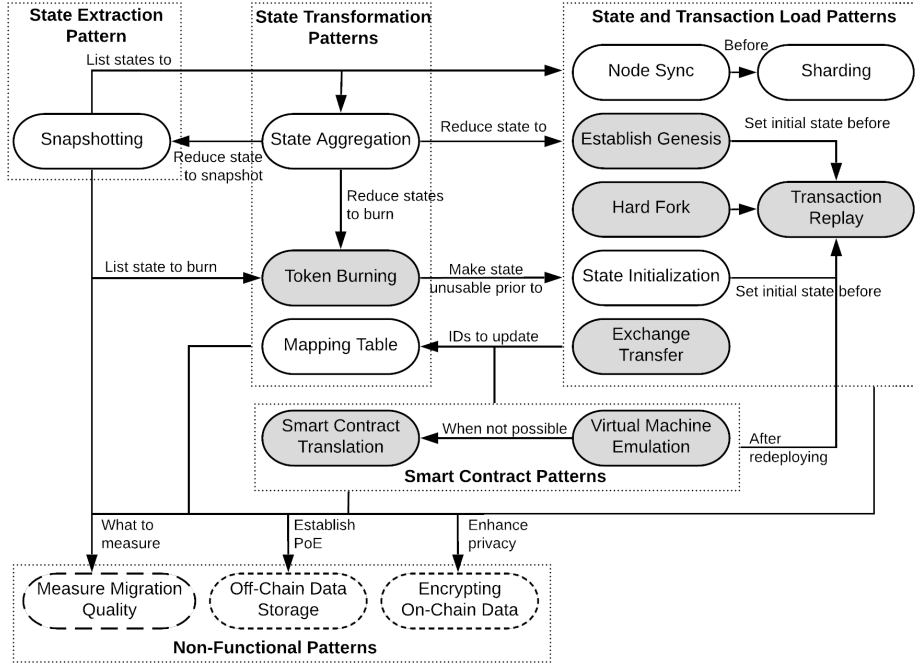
State Extraction Pattern

State Transformation Patterns

State and Transaction Load Patterns

List states to

Before

Node Sync

Sharding

Snapshotting

State Aggregation

Reduce state to

Establish Genesis

Set initial state before

Reduce state to snapshot

Reduce states to burn

Transaction Replay

Hard Fork

List state to burn

Token Burning

Make state unusable prior to

State Initialization

Set initial state before

Mapping Table

IDs to update

Exchange Transfer

Smart Contract Translation

When not possible

Virtual Machine Emulation

After redeploying

Smart Contract Patterns

What to measure

Establish PoE

Enhance privacy

Measure Migration Quality

Off-Chain Data Storage

Encrypting On-Chain Data

Non-Functional Patterns